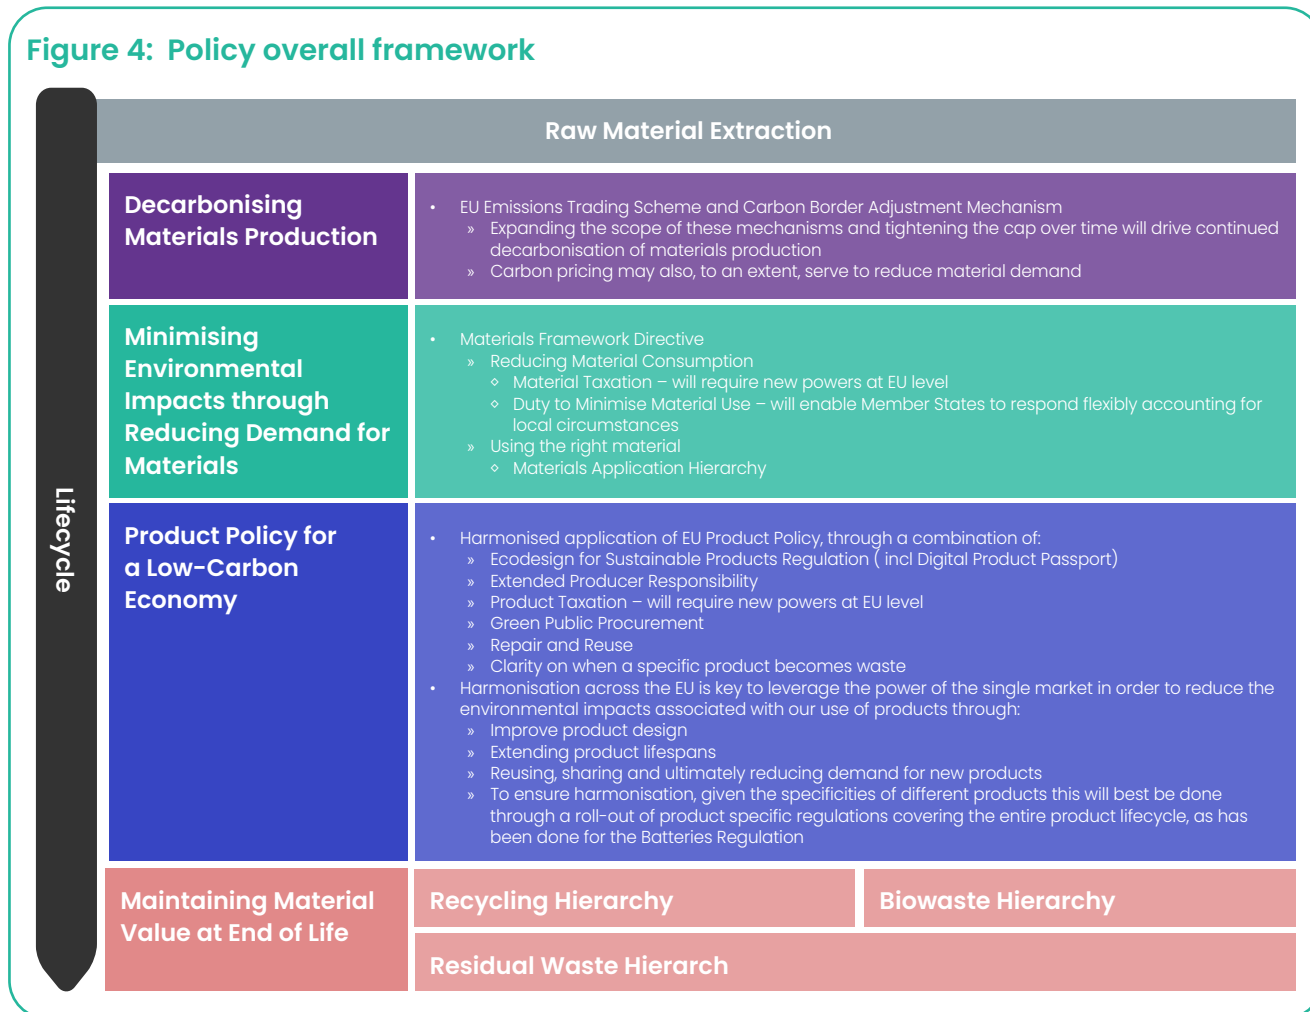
Figure 4: Policy overall framework

Lifecycle

Raw Material Extraction

Decarbonising Materials Production

- EU Emissions Trading Scheme and Carbon Border Adjustment Mechanism
  » Expanding the scope of these mechanisms and tightening the cap over time will drive continued decarbonisation of materials production
  » Carbon pricing may also, to an extent, serve to reduce material demand

Minimising Environmental Impacts through Reducing Demand for Materials

- Materials Framework Directive
  » Reducing Material Consumption
    ◦ Material Taxation – will require new powers at EU level
    ◦ Duty to Minimise Material Use – will enable Member States to respond flexibly accounting for local circumstances
  » Using the right material
    ◦ Materials Application Hierarchy

Product Policy for a Low-Carbon Economy

- Harmonised application of EU Product Policy, through a combination of:
  » Ecodesign for Sustainable Products Regulation ( incl Digital Product Passport)
  » Extended Producer Responsibility
  » Product Taxation – will require new powers at EU level
  » Green Public Procurement
  » Repair and Reuse
  » Clarity on when a specific product becomes waste
- Harmonisation across the EU is key to leverage the power of the single market in order to reduce the environmental impacts associated with our use of products through:
  » Improve product design
  » Extending product lifespans
  » Reusing, sharing and ultimately reducing demand for new products
  » To ensure harmonisation, given the specificities of different products this will best be done through a roll-out of product specific regulations covering the entire product lifecycle, as has been done for the Batteries Regulation

Maintaining Material Value at End of Life

Recycling Hierarchy

Biowaste Hierarchy

Residual Waste Hierarch